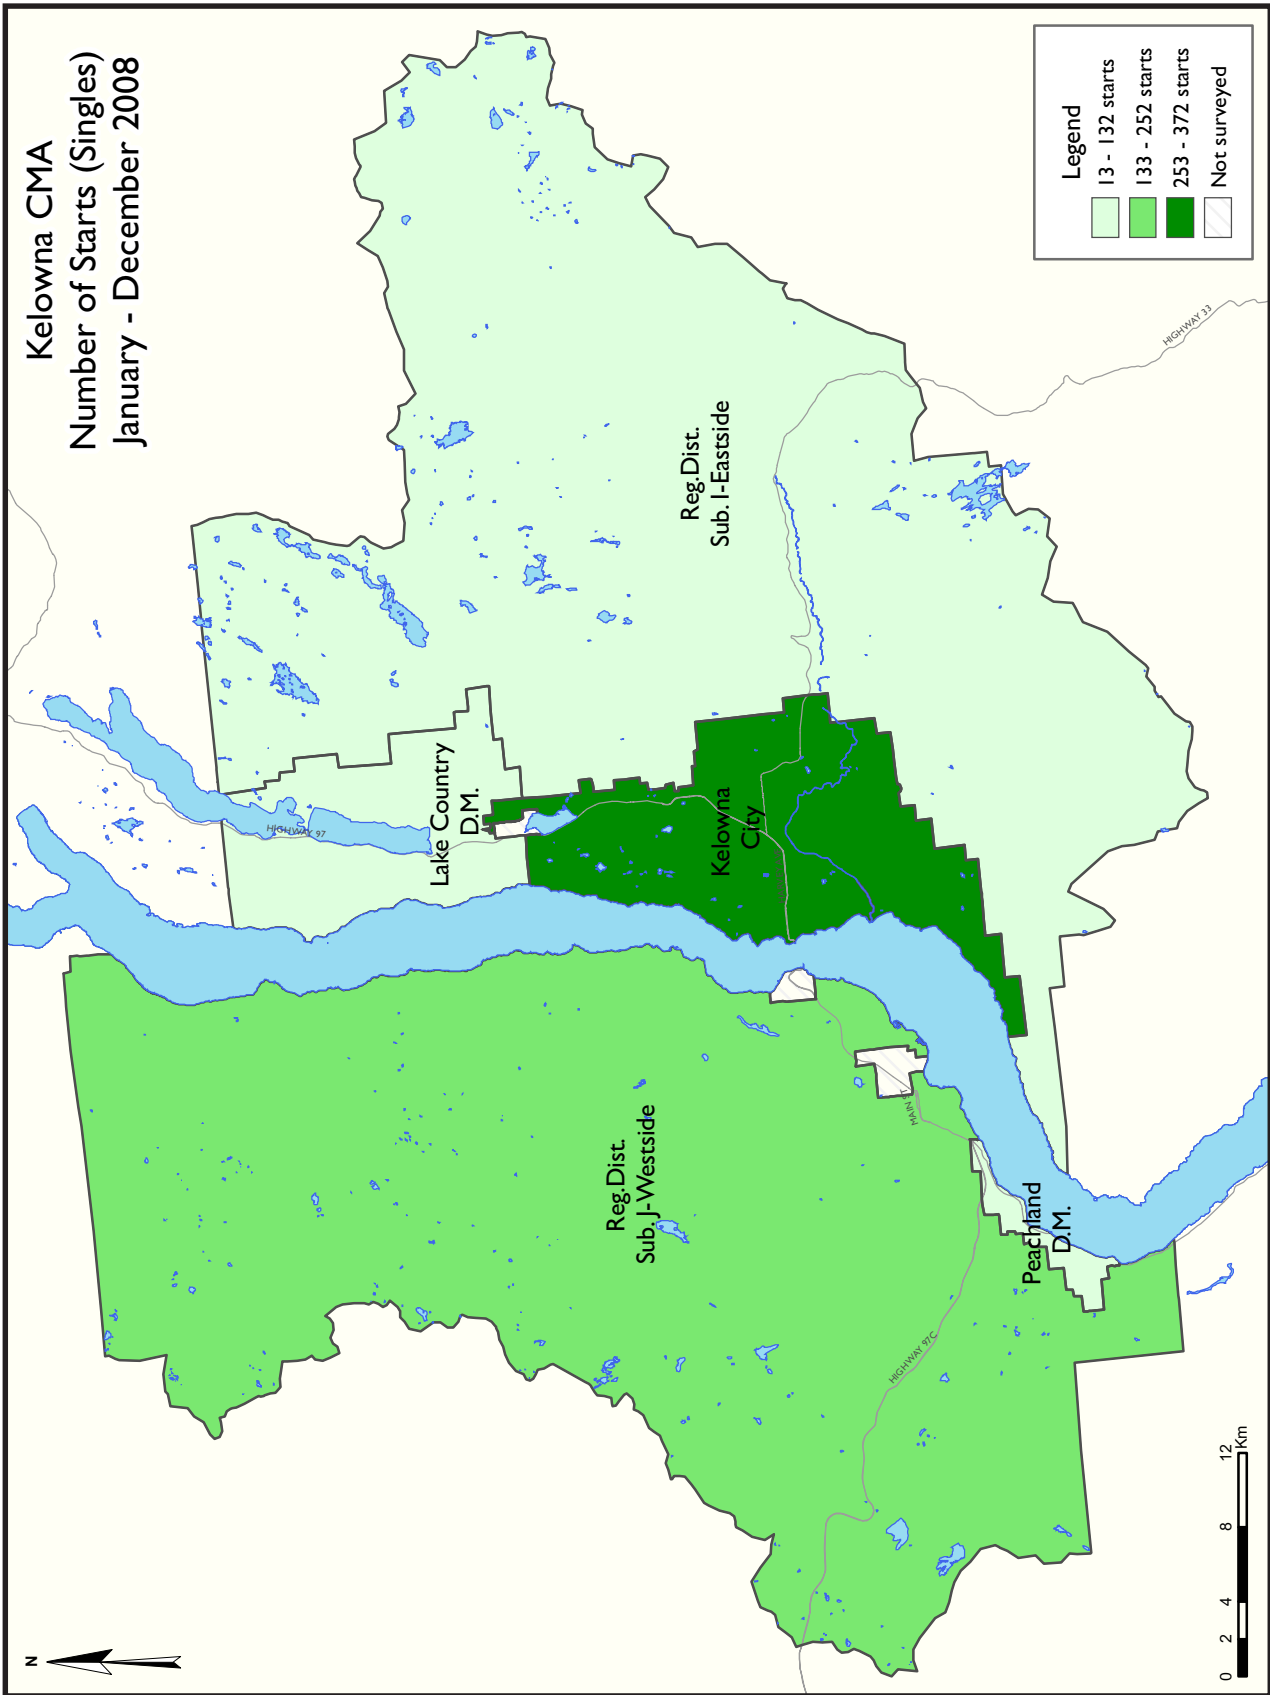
Kelowna CMA
Number of Starts (Singles)
January - December 2008

Legend
13 - 132 starts
133 - 252 starts
253 - 372 starts
Not surveyed

HIGHWAY 33

Reg.Dist.
Sub.I-Eastside

Lake Country
D.M.

HIGHWAY 97

Kelowna
City

Reg.Dist.
Sub.J-Westside

MAIN ST

Peachland
D.M.

HIGHWAY 97C

N

0 2 4 8 12
Km